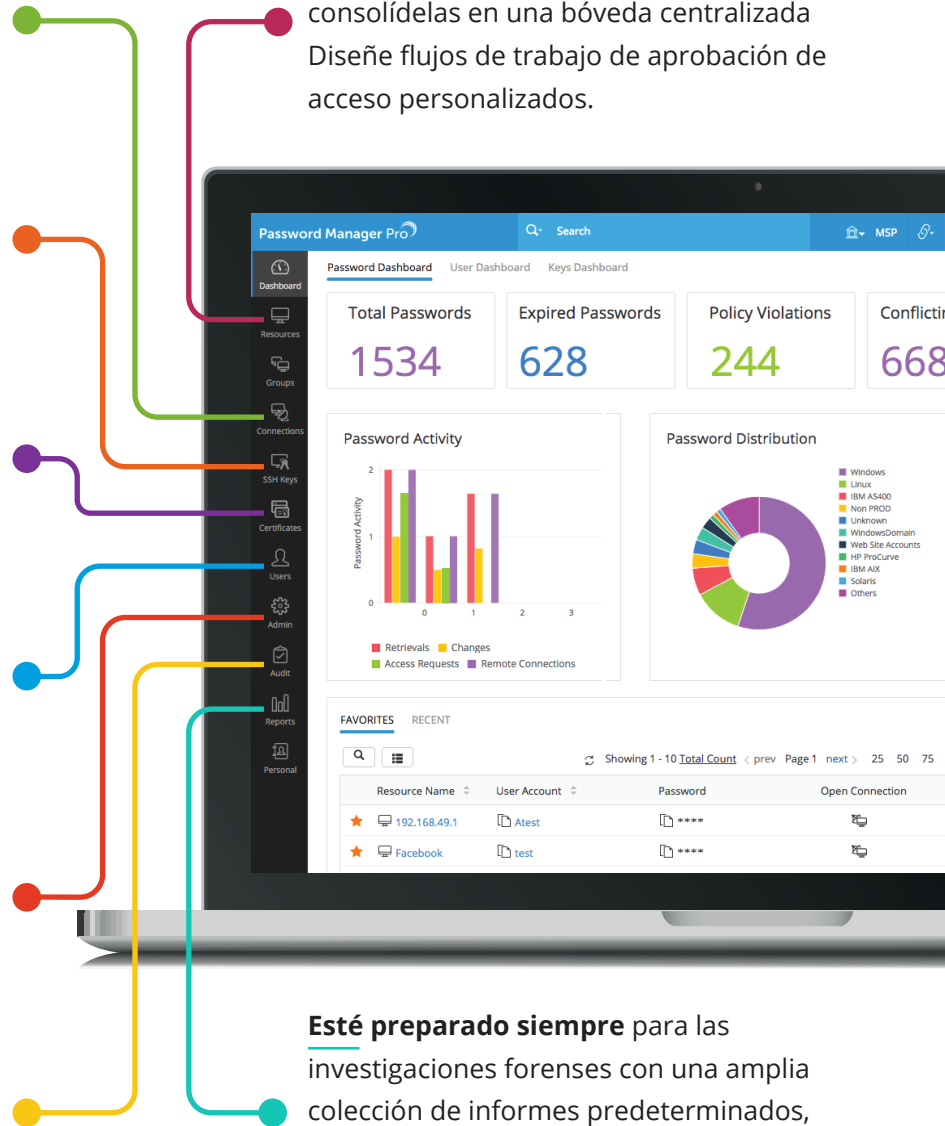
consolídelas en una bóveda centralizada Diseñe flujos de trabajo de aprobación de acceso personalizados.

Password Manager Pro

Search

MSP

Dashboard
Resources
Groups
Connections
SSH Keys
Certificates
Users
Admin
Audit
Reports
Personal

Password Dashboard User Dashboard Keys Dashboard

| Total Passwords | Expired Passwords | Policy Violations | Conflictin |
|---|---|---|---|
| 1534 | 628 | 244 | 668 |

Password Activity

2
1
0
Password Activity
0 1 2 3

Retrievals Changes
Access Requests Remote Connections

Password Distribution

Windows
Linux
IBM AS400
Non PROD
Unknown
WindowsDomain
Web Site Accounts
HP ProCurve
IBM AIX
Solaris
Others

FAVORITES RECENT

Showing 1 - 10 Total Count < prev Page 1 next > 25 50 75

| | Resource Name | User Account | Password | Open Connection |
|---|---|---|---|---|
| ★ | 192.168.49.1 | Atest | **** | |
| ★ | Facebook | test | **** | |

**Esté preparado siempre** para las investigaciones forenses con una amplia colección de informes predeterminados,